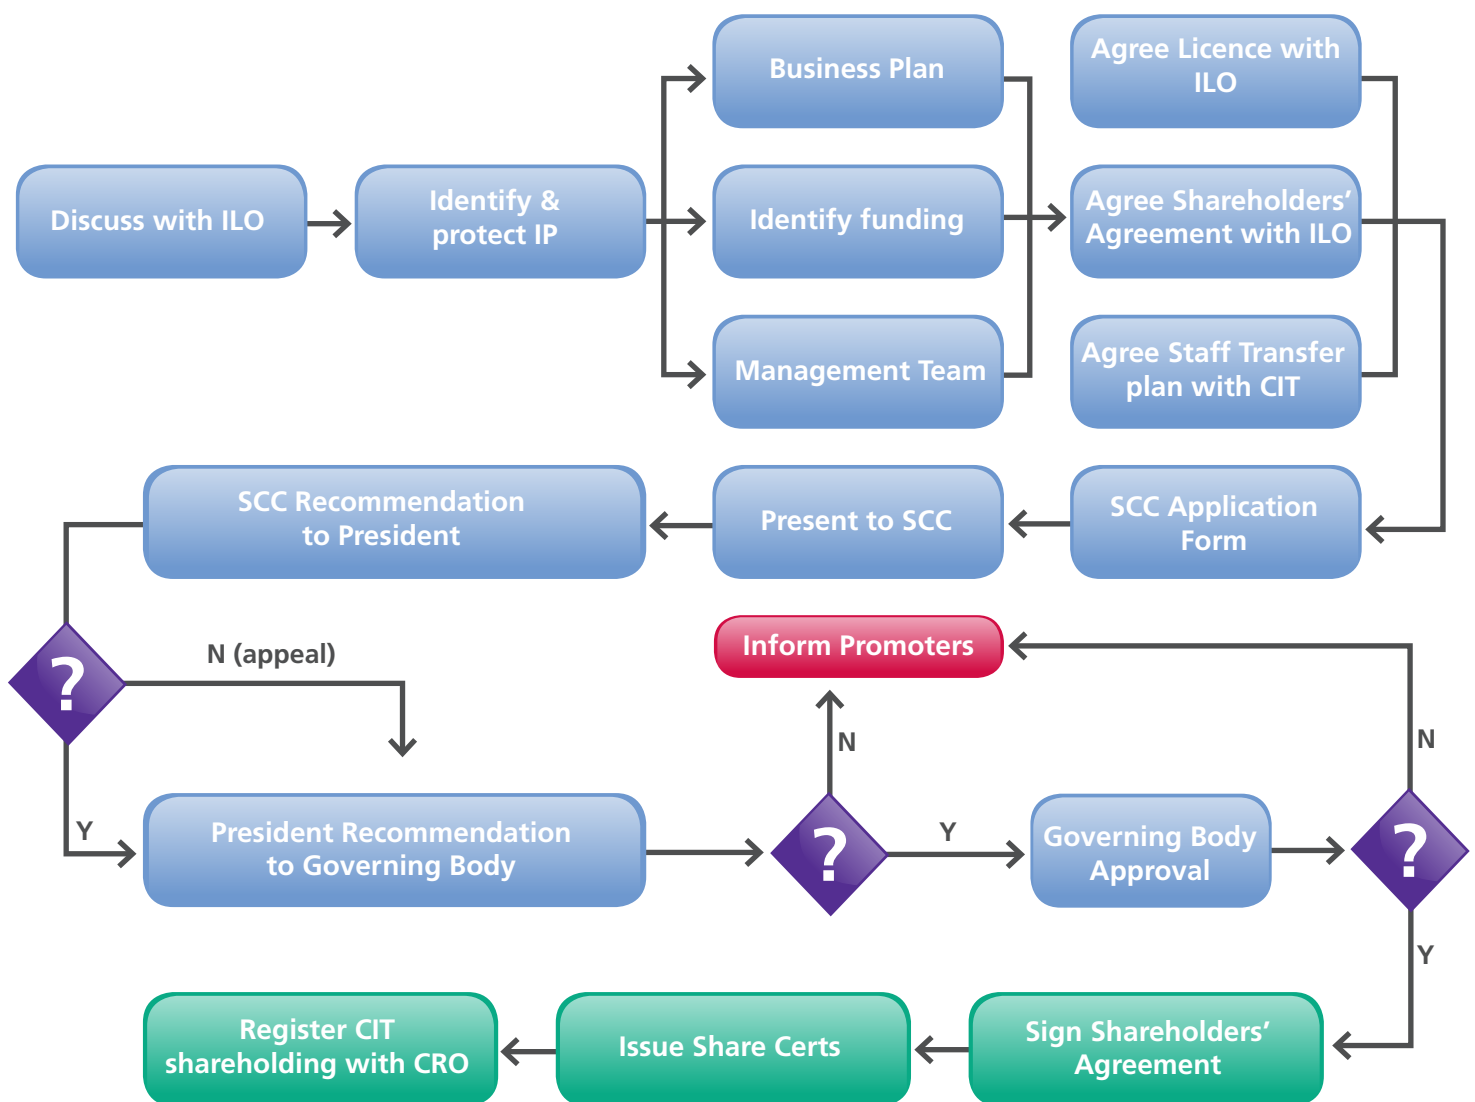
Discuss with ILO

Identify & protect IP

Business Plan

Identify funding

Management Team

Agree Licence with ILO

Agree Shareholders' Agreement with ILO

Agree Staff Transfer plan with CIT

SCC Application Form

Present to SCC

SCC Recommendation to President

?

N (appeal)

Y

President Recommendation to Governing Body

?

N

Inform Promoters

Y

Governing Body Approval

?

N

Y

Sign Shareholders' Agreement

Issue Share Certs

Register CIT shareholding with CRO